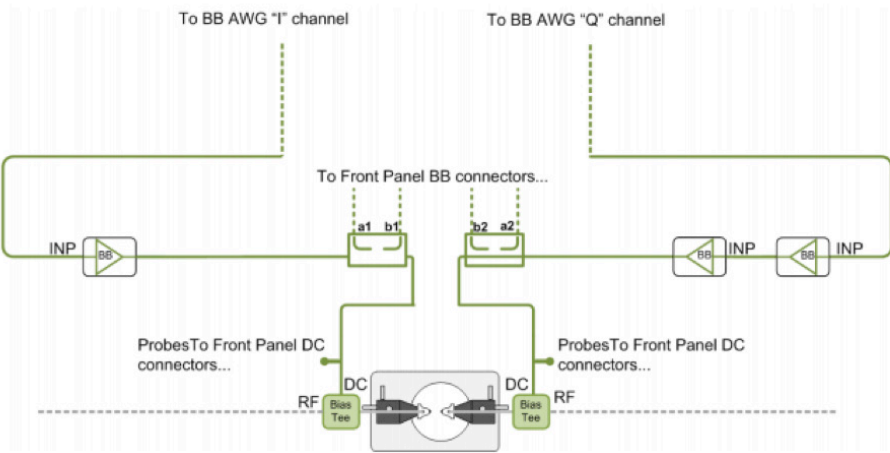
To BB AWG “I” channel

To BB AWG “Q” channel

To Front Panel BB connectors...

a1 b1

b2 a2

INP

BB

BB

INP

BB

INP

ProbesTo Front Panel DC connectors...

ProbesTo Front Panel DC connectors...

DC

RF

Bias Tee

DC

Bias Tee

RF